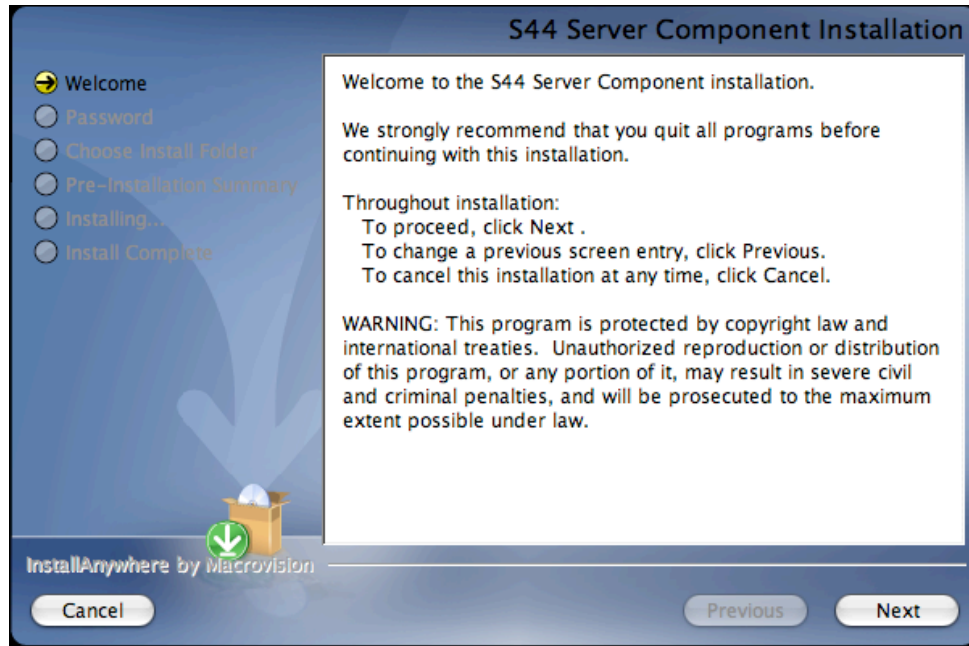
S44 Server Component Installation

Welcome
Password
Choose Install Folder
Pre-Installation Summary
Installing...
Install Complete

Welcome to the S44 Server Component installation.

We strongly recommend that you quit all programs before continuing with this installation.

Throughout installation:
To proceed, click Next .
To change a previous screen entry, click Previous.
To cancel this installation at any time, click Cancel.

WARNING: This program is protected by copyright law and international treaties. Unauthorized reproduction or distribution of this program, or any portion of it, may result in severe civil and criminal penalties, and will be prosecuted to the maximum extent possible under law.

InstallAnywhere by Macrovision

Cancel

Previous

Next